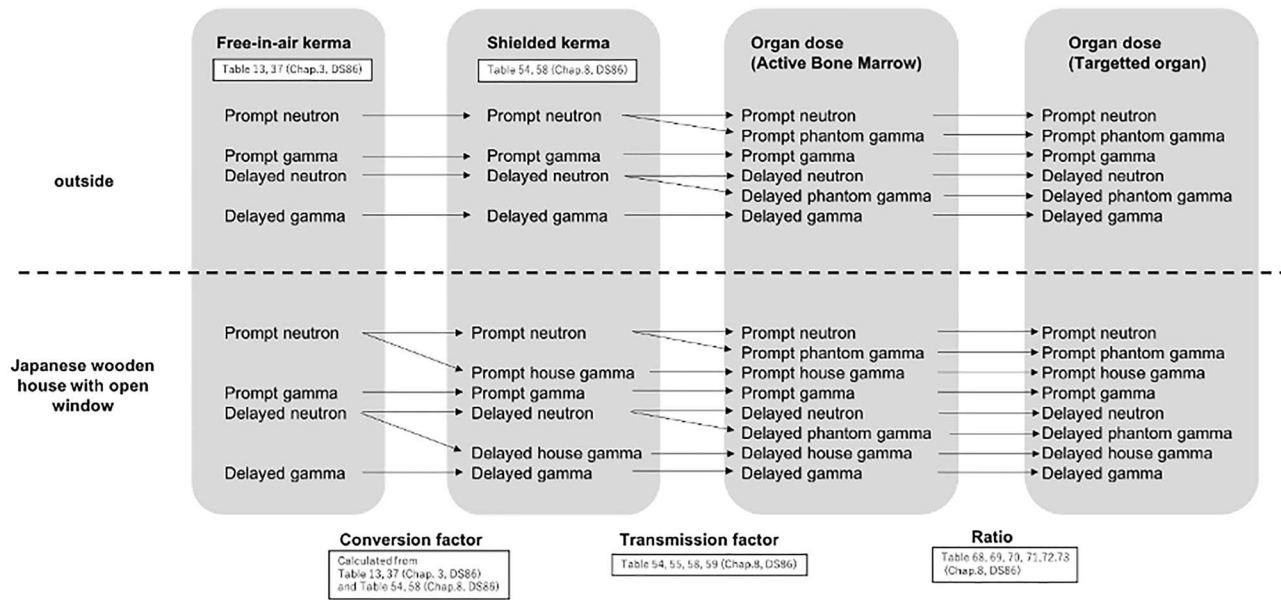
Free-in-air kerma
Table 13, 37 (Chap.3, DS86)

Shielded kerma
Table 54, 58 (Chap.8, DS86)

Organ dose (Active Bone Marrow)

Organ dose (Targetted organ)

outside

Prompt neutron
Prompt gamma
Delayed neutron
Delayed gamma

Prompt neutron
Prompt gamma
Delayed neutron
Delayed gamma

Prompt neutron
Prompt phantom gamma
Prompt gamma
Delayed neutron
Delayed phantom gamma
Delayed gamma

Prompt neutron
Prompt phantom gamma
Prompt gamma
Delayed neutron
Delayed phantom gamma
Delayed gamma

Japanese wooden house with open window

Prompt neutron
Prompt gamma
Delayed neutron
Delayed gamma

Prompt neutron
Prompt house gamma
Prompt gamma
Delayed neutron
Delayed house gamma
Delayed gamma

Prompt neutron
Prompt phantom gamma
Prompt house gamma
Prompt gamma
Delayed neutron
Delayed phantom gamma
Delayed house gamma
Delayed gamma

Prompt neutron
Prompt phantom gamma
Prompt house gamma
Prompt gamma
Delayed neutron
Delayed phantom gamma
Delayed house gamma
Delayed gamma

Conversion factor
Calculated from Table 13, 37 (Chap. 3, DS86) and Table 54, 58 (Chap.8, DS86)

Transmission factor
Table 54, 55, 58, 59 (Chap.8, DS86)

Ratio
Table 68, 69, 70, 71,72,73 (Chap.8, DS86)